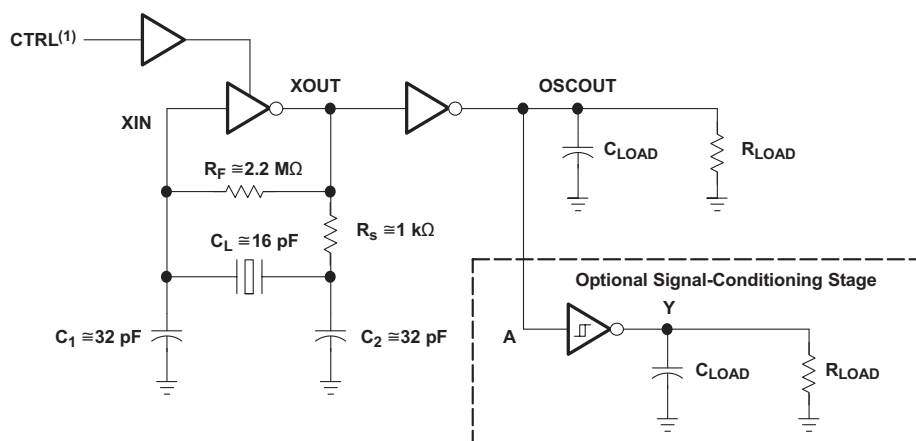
CTRL$^{(1)}$

XOUT

OSCOUT

XIN

$C_{LOAD}$

$R_{LOAD}$

$R_F \cong 2.2\ M\Omega$

$R_s \cong 1\ k\Omega$

$C_L \cong 16\ pF$

Optional Signal-Conditioning Stage

$C_1 \cong 32\ pF$

$C_2 \cong 32\ pF$

A

Y

$C_{LOAD}$

$R_{LOAD}$